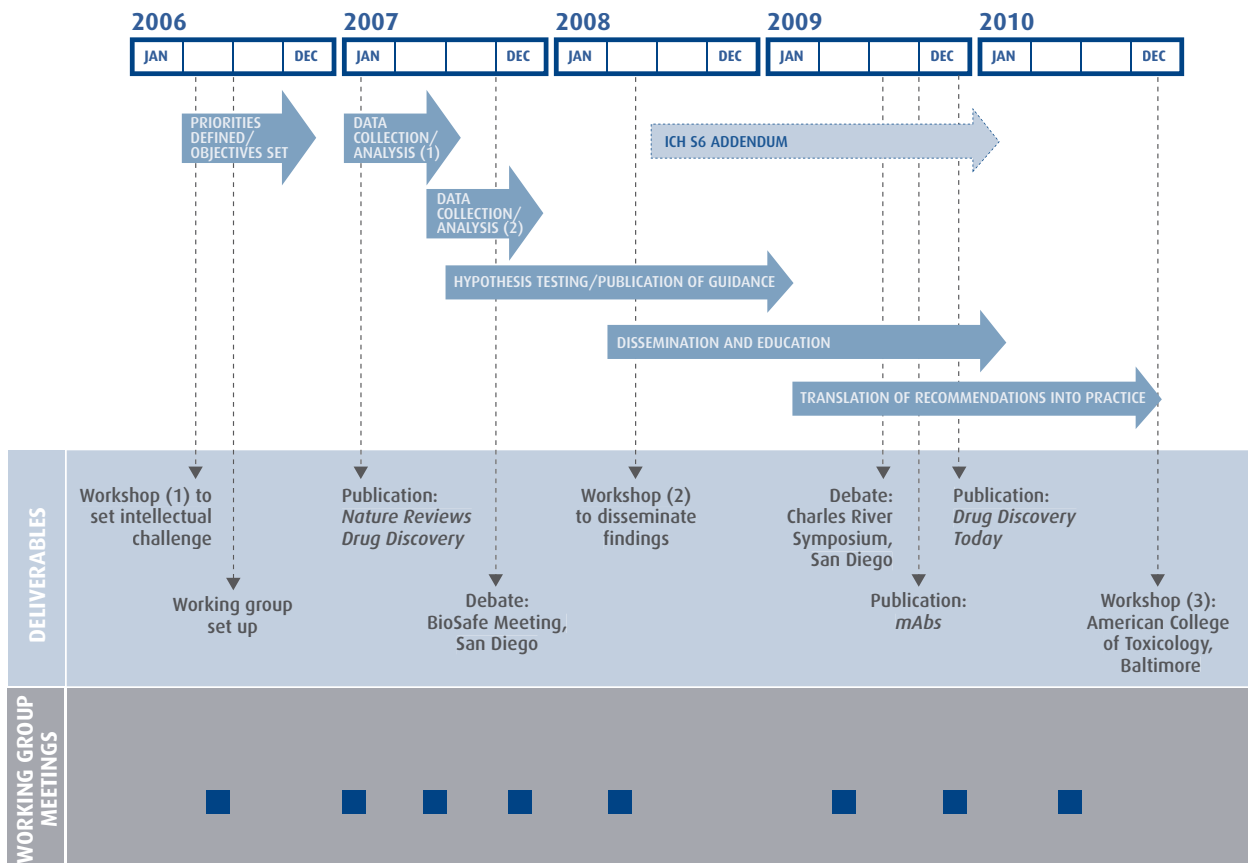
2006
JAN DEC

2007
JAN DEC

2008
JAN DEC

2009
JAN DEC

2010
JAN DEC

PRIORITIES DEFINED/ OBJECTIVES SET

DATA COLLECTION/ ANALYSIS (1)

ICH S6 ADDENDUM

DATA COLLECTION/ ANALYSIS (2)

HYPOTHESIS TESTING/PUBLICATION OF GUIDANCE

DISSEMINATION AND EDUCATION

TRANSLATION OF RECOMMENDATIONS INTO PRACTICE

DELIVERABLES

Workshop (1) to set intellectual challenge

Working group set up

Publication: *Nature Reviews Drug Discovery*

Debate: BioSafe Meeting, San Diego

Workshop (2) to disseminate findings

Debate: Charles River Symposium, San Diego

Publication: *mAbs*

Publication: *Drug Discovery Today*

Workshop (3): American College of Toxicology, Baltimore

WORKING GROUP MEETINGS